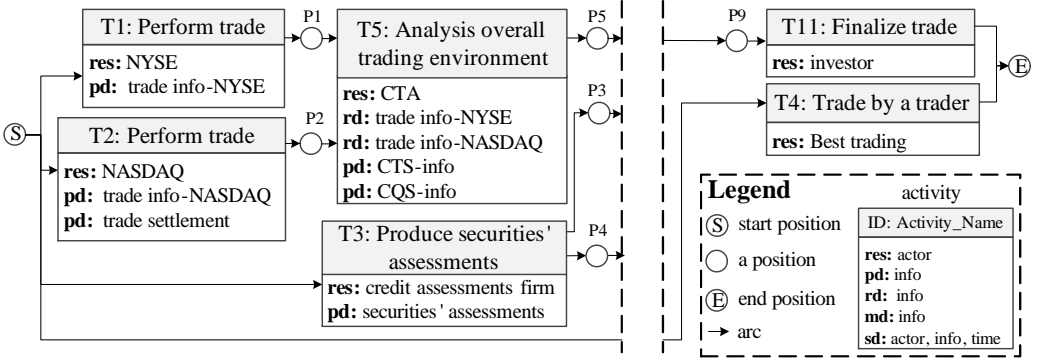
T1: Perform trade
res: NYSE
pd: trade info-NYSE

P1

T5: Analysis overall trading environment
res: CTA
rd: trade info-NYSE
rd: trade info-NASDAQ
pd: CTS-info
pd: CQS-info

P5

P2

P3

S

T2: Perform trade
res: NASDAQ
pd: trade info-NASDAQ
pd: trade settlement

T3: Produce securities' assessments
res: credit assessments firm
pd: securities' assessments

P4

P9

T11: Finalize trade
res: investor

E

T4: Trade by a trader
res: Best trading

Legend
S start position
a position
E end position
arc

activity
ID: Activity_Name
res: actor
pd: info
rd: info
md: info
sd: actor, info, time